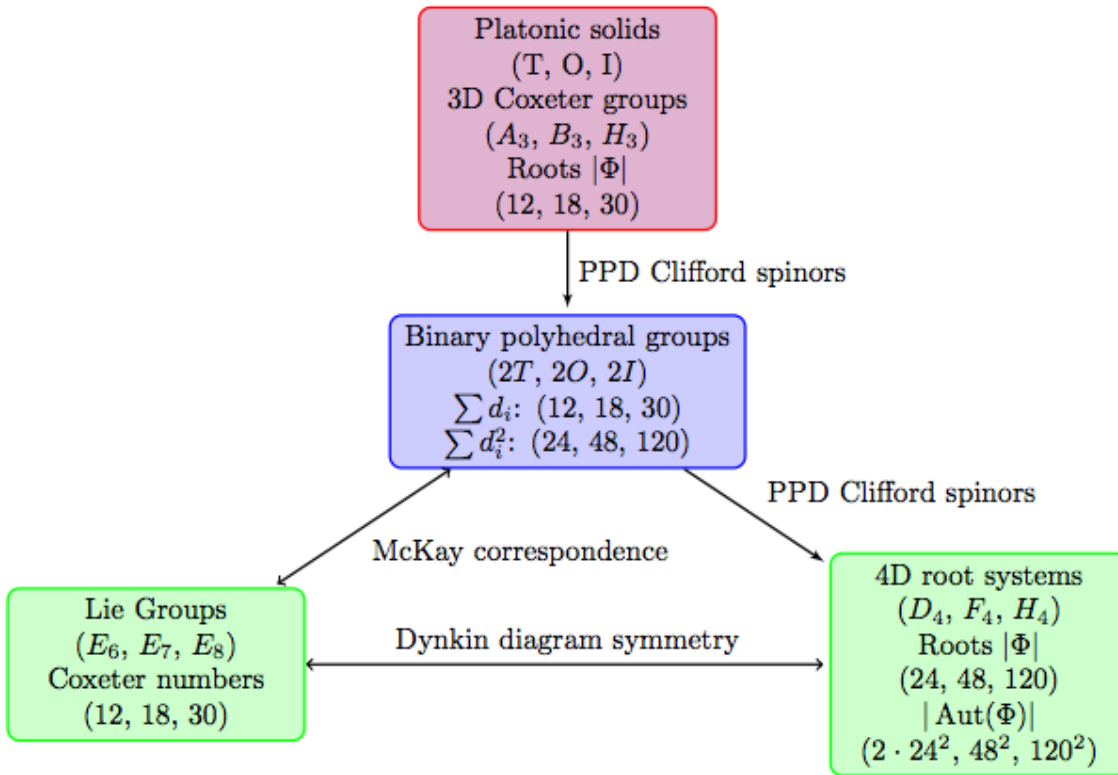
Platonic solids
(T, O, I)
3D Coxeter groups
($A_3$, $B_3$, $H_3$)
Roots $|\Phi|$
(12, 18, 30)

PPD Clifford spinors

Binary polyhedral groups
($2T$, $2O$, $2I$)
$\sum d_i$: (12, 18, 30)
$\sum d_i^2$: (24, 48, 120)

PPD Clifford spinors

McKay correspondence

Lie Groups
($E_6$, $E_7$, $E_8$)
Coxeter numbers
(12, 18, 30)

Dynkin diagram symmetry

4D root systems
($D_4$, $F_4$, $H_4$)
Roots $|\Phi|$
(24, 48, 120)
$|\operatorname{Aut}(\Phi)|$
($2 \cdot 24^2$, $48^2$, $120^2$)